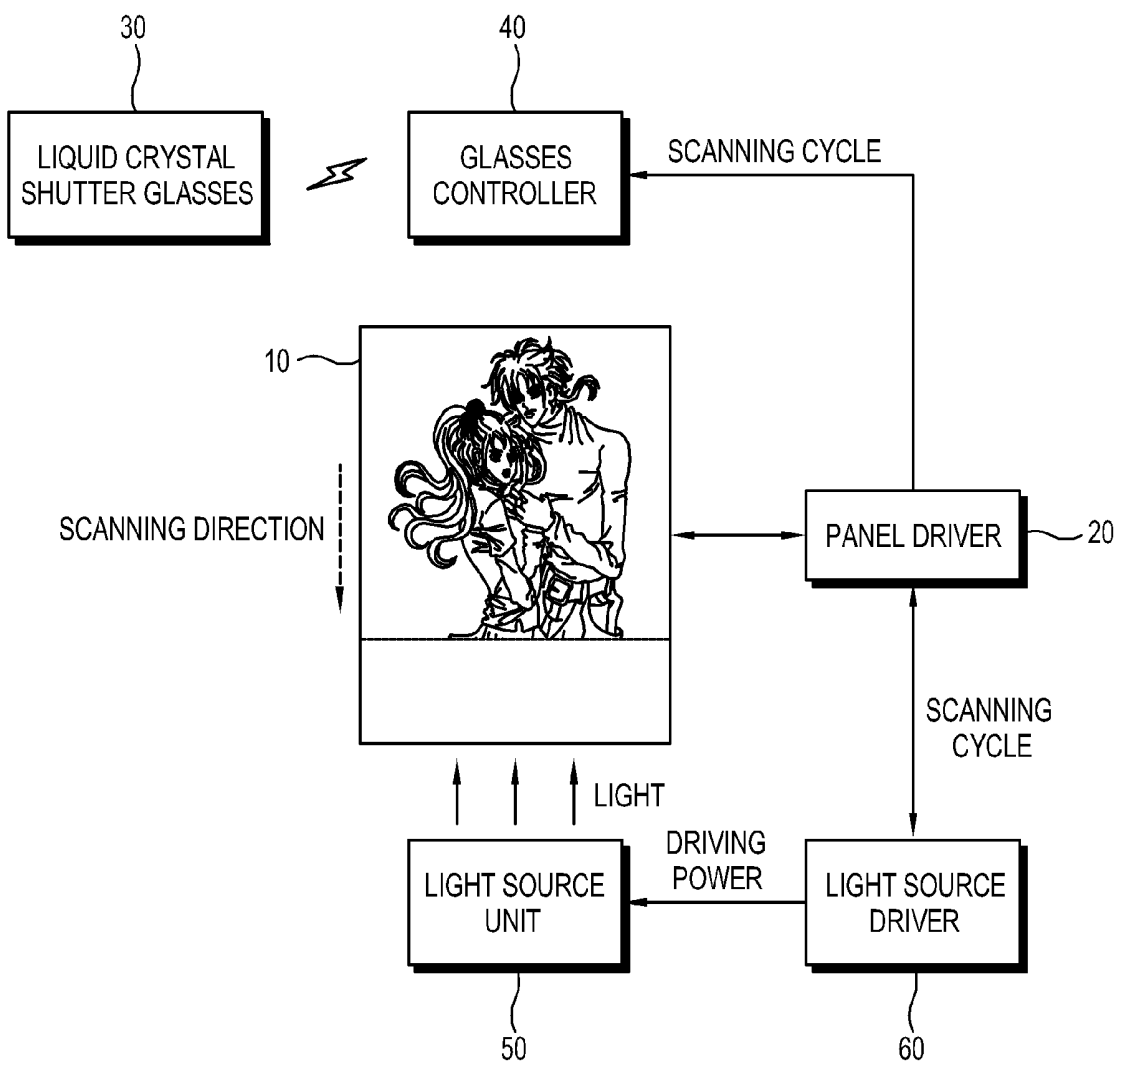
30

40

LIQUID CRYSTAL SHUTTER GLASSES

GLASSES CONTROLLER

SCANNING CYCLE

10

SCANNING DIRECTION

PANEL DRIVER

20

SCANNING CYCLE

LIGHT

DRIVING POWER

LIGHT SOURCE UNIT

LIGHT SOURCE DRIVER

50

60